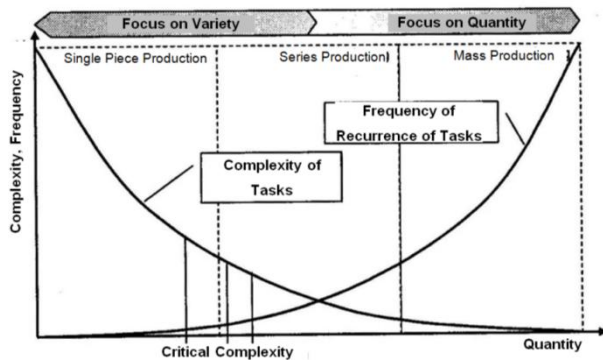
Focus on Variety

Focus on Quantity

Single Piece Production

Series Production

Mass Production

Complexity, Frequency

Frequency of Recurrence of Tasks

Complexity of Tasks

Critical Complexity

Quantity